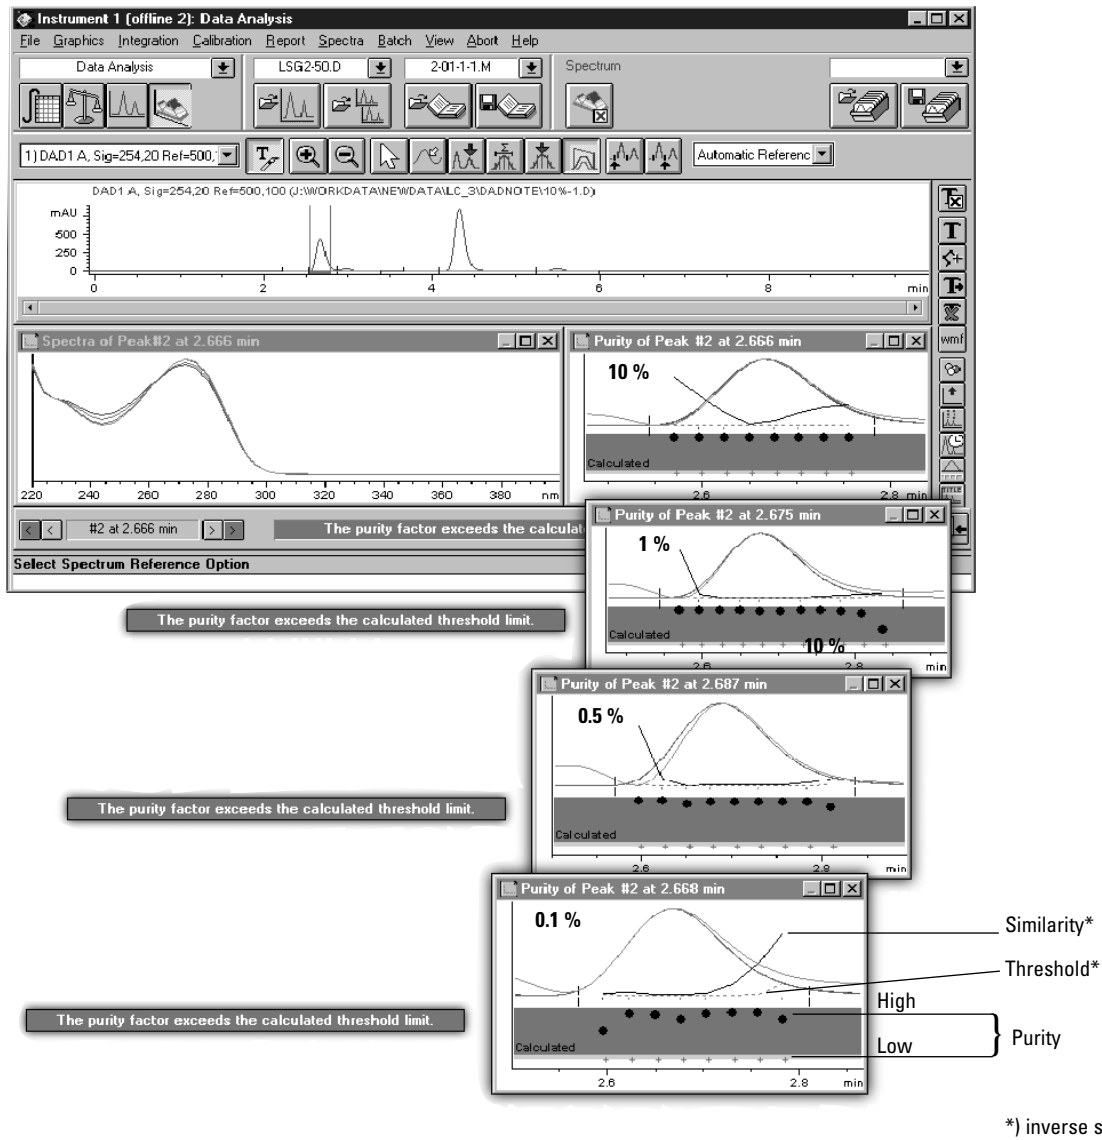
Instrument 1 (offline 2): Data Analysis

File Graphics Integration Calibration Report Spectra Batch View Abort Help

Data Analysis

LSG2-50.D

2-01-1-1.M

Spectrum

1) DAD1 A, Sig=254,20 Ref=500,

Automatic Referenc

DAD1 A, Sig=254,20 Ref=500,100 (J:\WORKDATA\NEWDATA\LC_3\DADNOTE\10%-1.D)

mAU

500

250

0

0 2 4 6 8 min

wmf

Spectra of Peak#2 at 2.666 min

220 240 260 280 300 320 340 360 380 nm

#2 at 2.666 min

The purity factor exceeds the calculat

Select Spectrum Reference Option

Purity of Peak #2 at 2.666 min

10 %

Calculated

2.6 2.8 min

Purity of Peak #2 at 2.675 min

1 %

Calculated

10 %

2.6 2.8 min

The purity factor exceeds the calculated threshold limit.

Purity of Peak #2 at 2.687 min

0.5 %

Calculated

2.6 2.8 min

The purity factor exceeds the calculated threshold limit.

Purity of Peak #2 at 2.668 min

0.1 %

Calculated

2.6 2.8 min

Similarity*

Threshold*

High

Low

Purity

The purity factor exceeds the calculated threshold limit.

*) inverse s